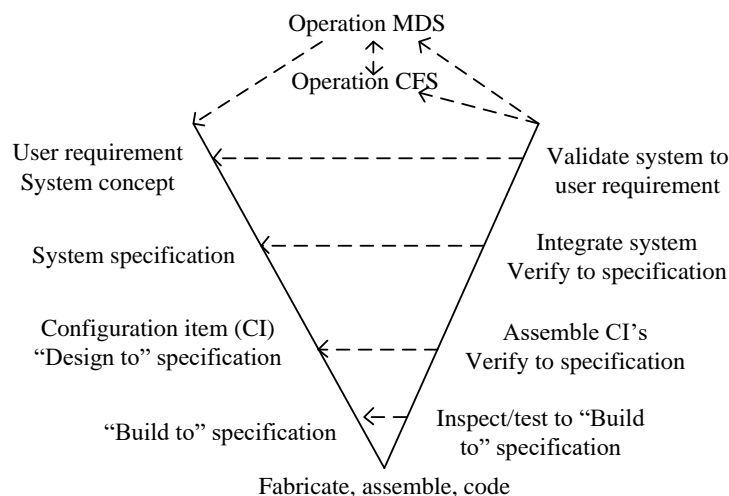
Operation MDS

Operation CFS

User requirement
System concept

Validate system to
user requirement

System specification

Integrate system
Verify to specification

Configuration item (CI)
"Design to" specification

Assemble CI's
Verify to specification

"Build to" specification

Inspect/test to "Build
to" specification

Fabricate, assemble, code